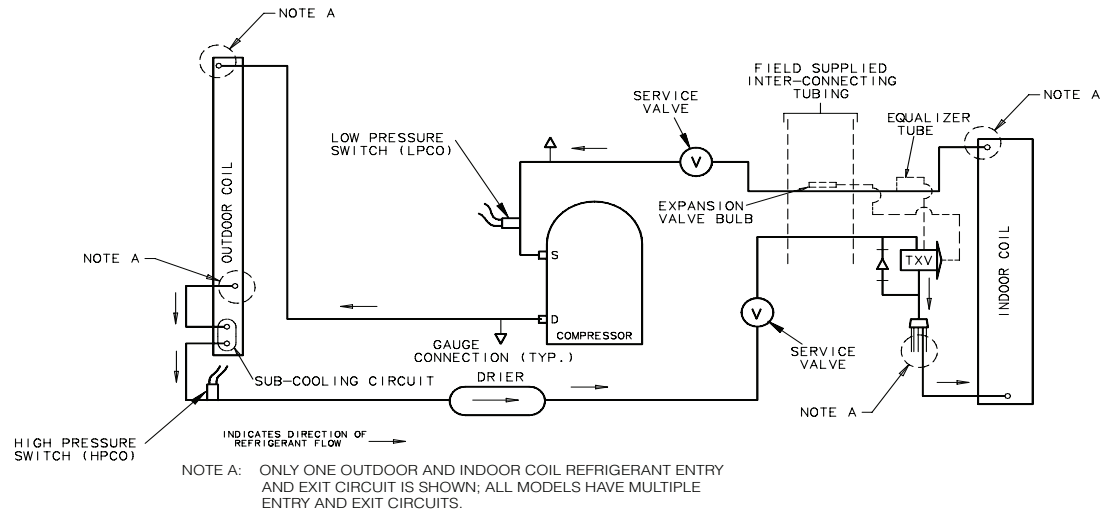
NOTE A

OUTDOOR COIL

NOTE A

FIELD SUPPLIED INTER-CONNECTING TUBING

SERVICE VALVE

V

NOTE A

EQUALIZER TUBE

LOW PRESSURE SWITCH (LPCO)

EXPANSION VALVE BULB

S

TXV

INDOOR COIL

V

D

COMPRESSOR

GAUGE CONNECTION (TYP.)

SERVICE VALVE

SUB-COOLING CIRCUIT

DRIER

NOTE A

HIGH PRESSURE SWITCH (HPCO)

INDICATES DIRECTION OF REFRIGERANT FLOW

NOTE A: ONLY ONE OUTDOOR AND INDOOR COIL REFRIGERANT ENTRY AND EXIT CIRCUIT IS SHOWN; ALL MODELS HAVE MULTIPLE ENTRY AND EXIT CIRCUITS.